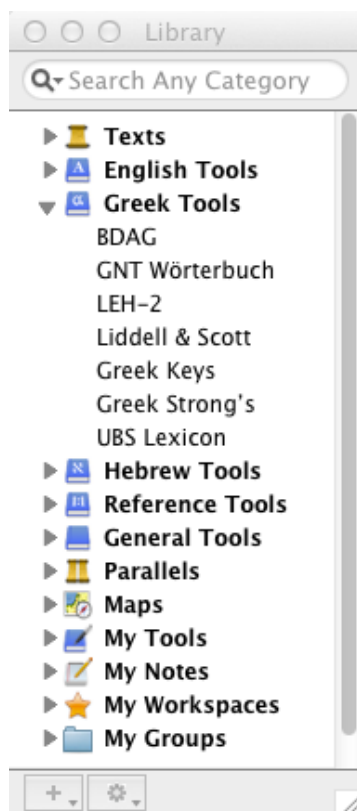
Library

Search Any Category

Texts
English Tools
Greek Tools
BDAG
GNT Wörterbuch
LEH-2
Liddell & Scott
Greek Keys
Greek Strong's
UBS Lexicon
Hebrew Tools
Reference Tools
General Tools
Parallels
Maps
My Tools
My Notes
My Workspaces
My Groups

+